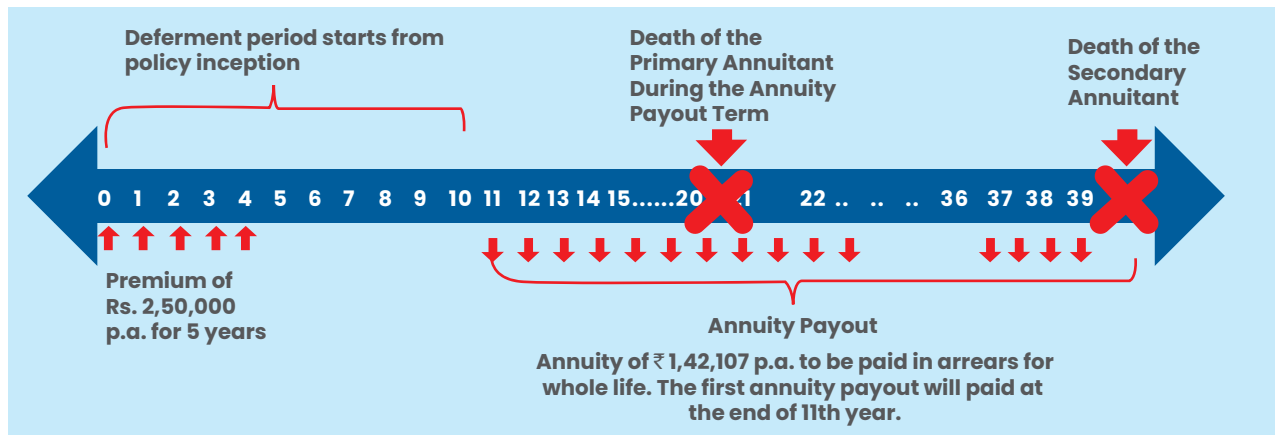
Deferment period starts from policy inception

Death of the Primary Annuitant During the Annuity Payout Term

Death of the Secondary Annuitant

0 1 2 3 4 5 6 7 8 9 10 11 12 13 14 15......20 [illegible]1 22 .. .. .. 36 37 38 39

Premium of Rs. 2,50,000 p.a. for 5 years

Annuity Payout

Annuity of ₹ 1,42,107 p.a. to be paid in arrears for whole life. The first annuity payout will paid at the end of 11th year.